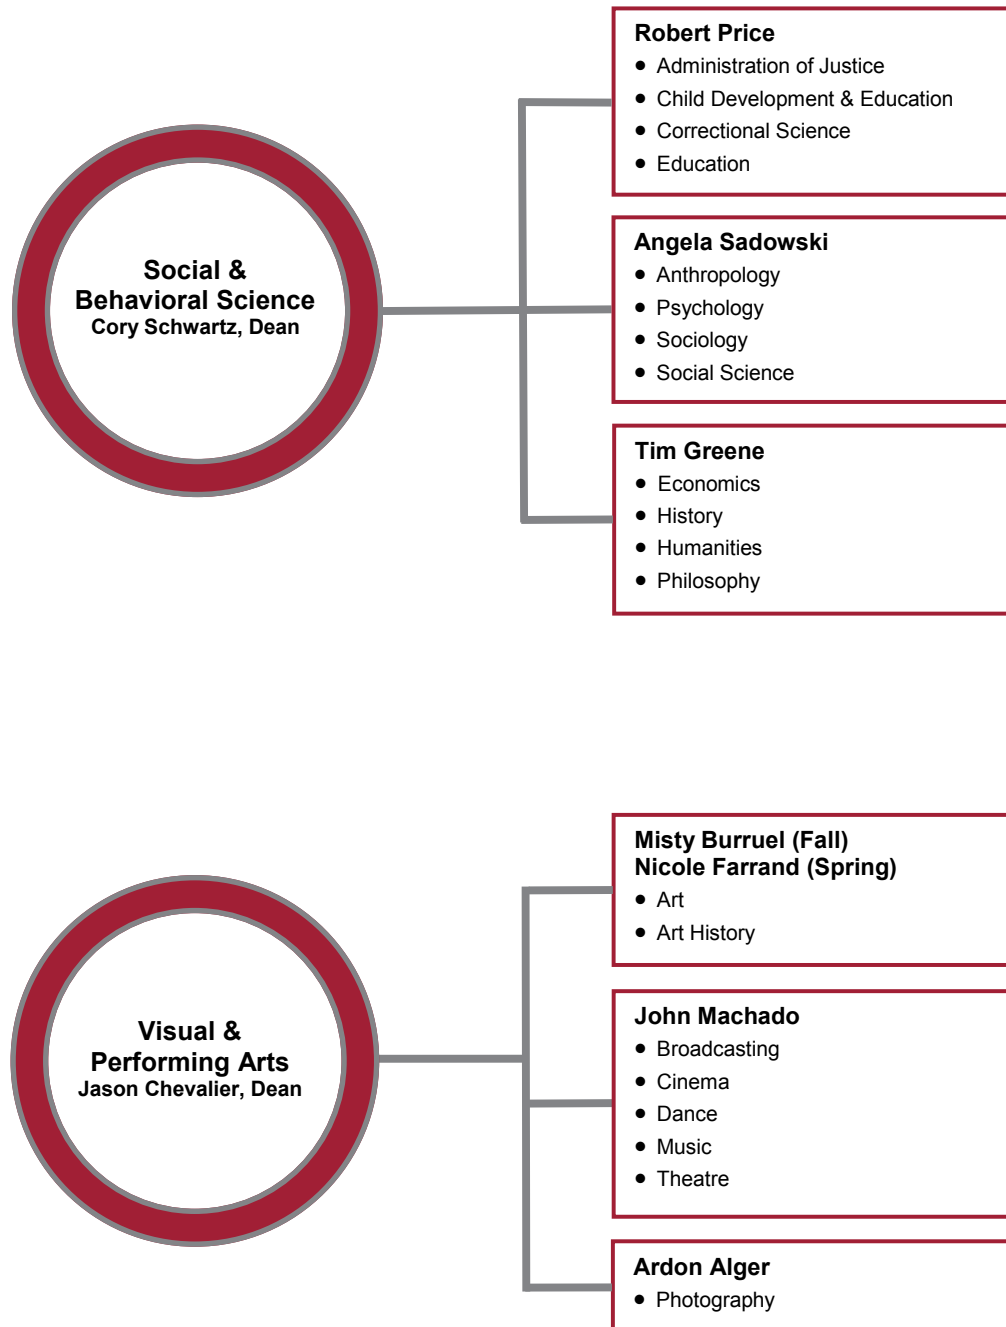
Social & Behavioral Science
Cory Schwartz, Dean

Robert Price
- Administration of Justice
- Child Development & Education
- Correctional Science
- Education

Angela Sadowski
- Anthropology
- Psychology
- Sociology
- Social Science

Tim Greene
- Economics
- History
- Humanities
- Philosophy

Visual & Performing Arts
Jason Chevalier, Dean

Misty Burruel (Fall)
Nicole Farrand (Spring)
- Art
- Art History

John Machado
- Broadcasting
- Cinema
- Dance
- Music
- Theatre

Ardon Alger
- Photography